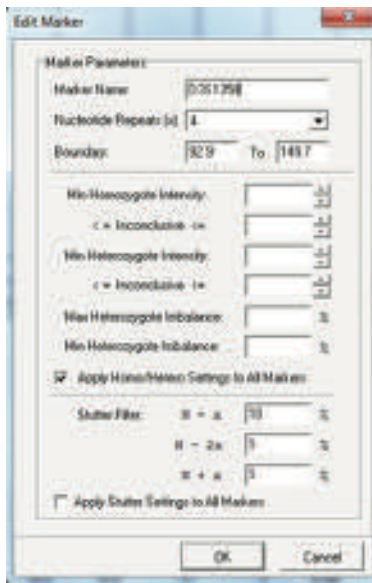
Edit Marker

Marker Parameters

Marker Name: D3S1358

Nucleotide Repeats (x): 4

Boundary: 92.9 To 149.7

Min Homozygote Intensity:

< = Inconclusive <=

Min Heterozygote Intensity:

< = Inconclusive <=

Max Heterozygote Imbalance: %

Min Heterozygote Imbalance: %

Apply Homo/Hetero Settings to All Markers

Stutter Filter: N - x 10 %

N - 2x 5 %

N + x 5 %

Apply Stutter Settings to All Markers

OK Cancel